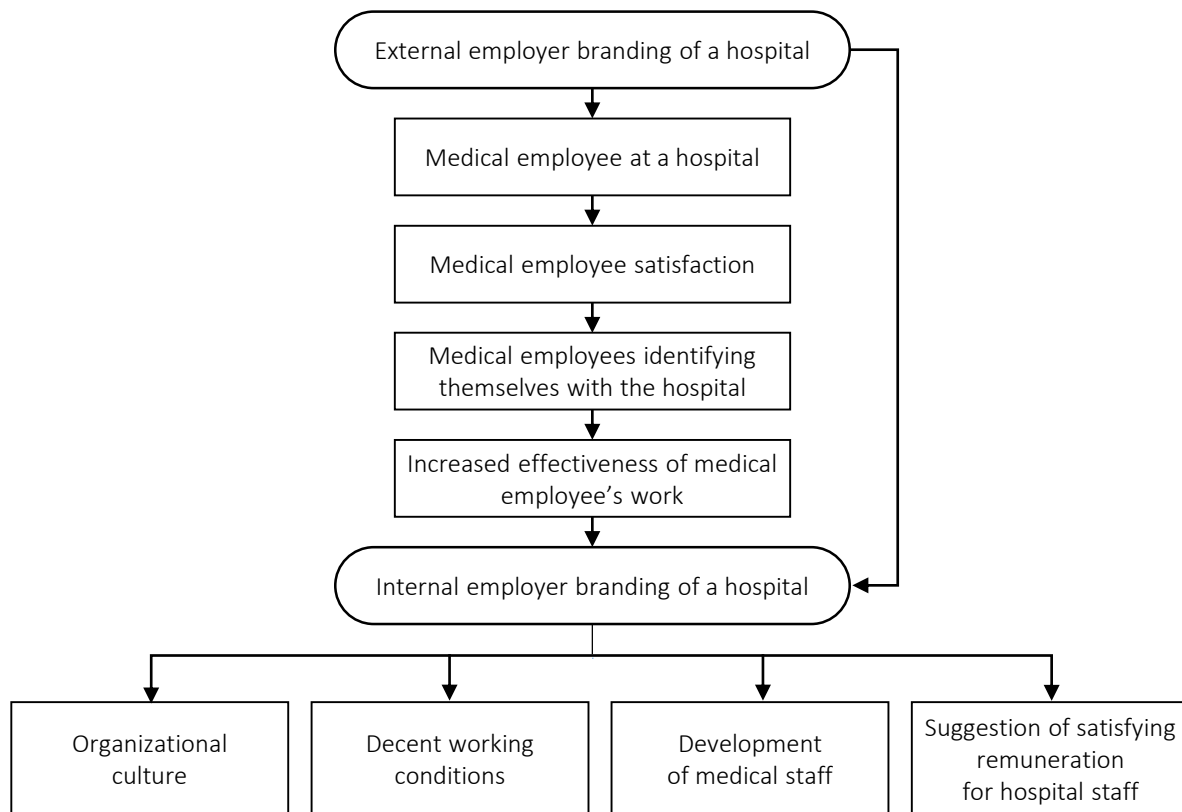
External employer branding of a hospital

Medical employee at a hospital

Medical employee satisfaction

Medical employees identifying themselves with the hospital

Increased effectiveness of medical employee’s work

Internal employer branding of a hospital

Organizational culture

Decent working conditions

Development of medical staff

Suggestion of satisfying remuneration for hospital staff